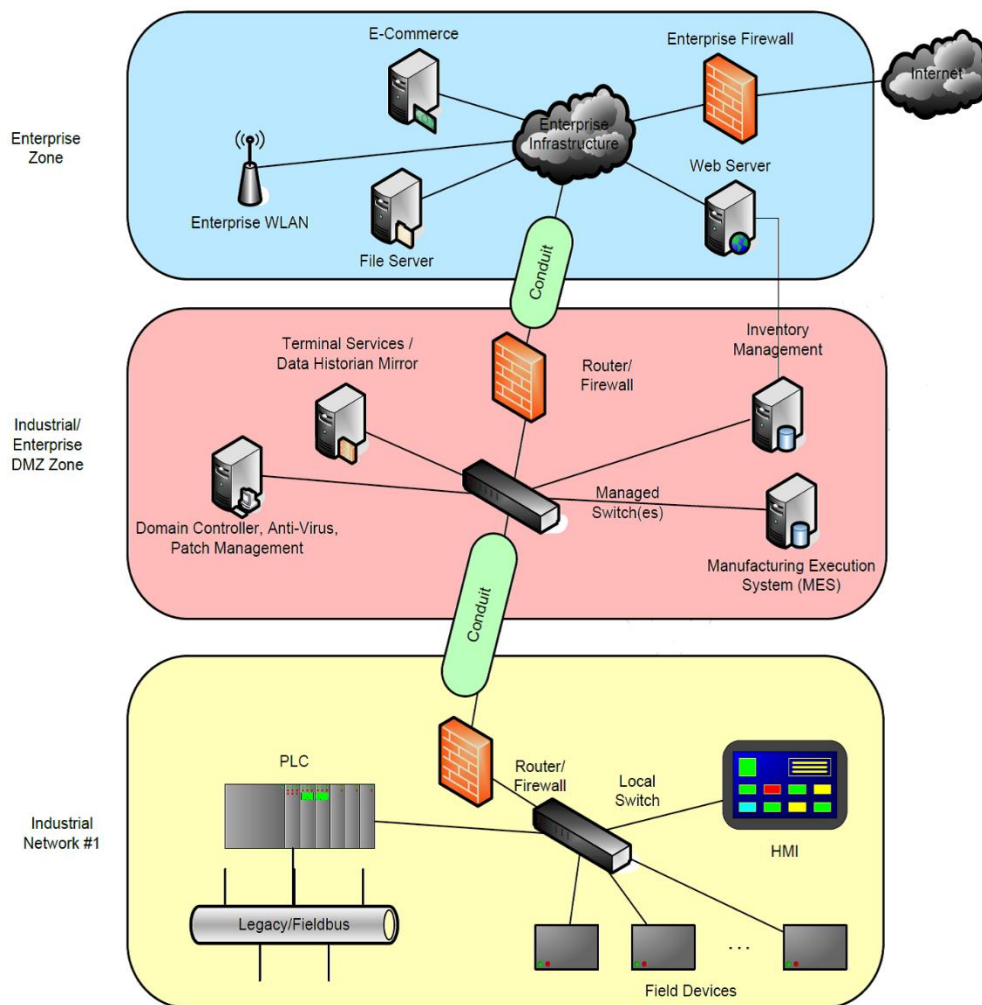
Enterprise Zone

E-Commerce

Enterprise Firewall

Internet

Enterprise Infrastructure

Web Server

Enterprise WLAN

File Server

Conduit

Industrial/ Enterprise DMZ Zone

Terminal Services / Data Historian Mirror

Router/ Firewall

Inventory Management

Managed Switch(es)

Domain Controller, Anti-Virus, Patch Management

Manufacturing Execution System (MES)

Conduit

Industrial Network #1

PLC

Router/ Firewall

Local Switch

HMI

Legacy/Fieldbus

. . .

Field Devices